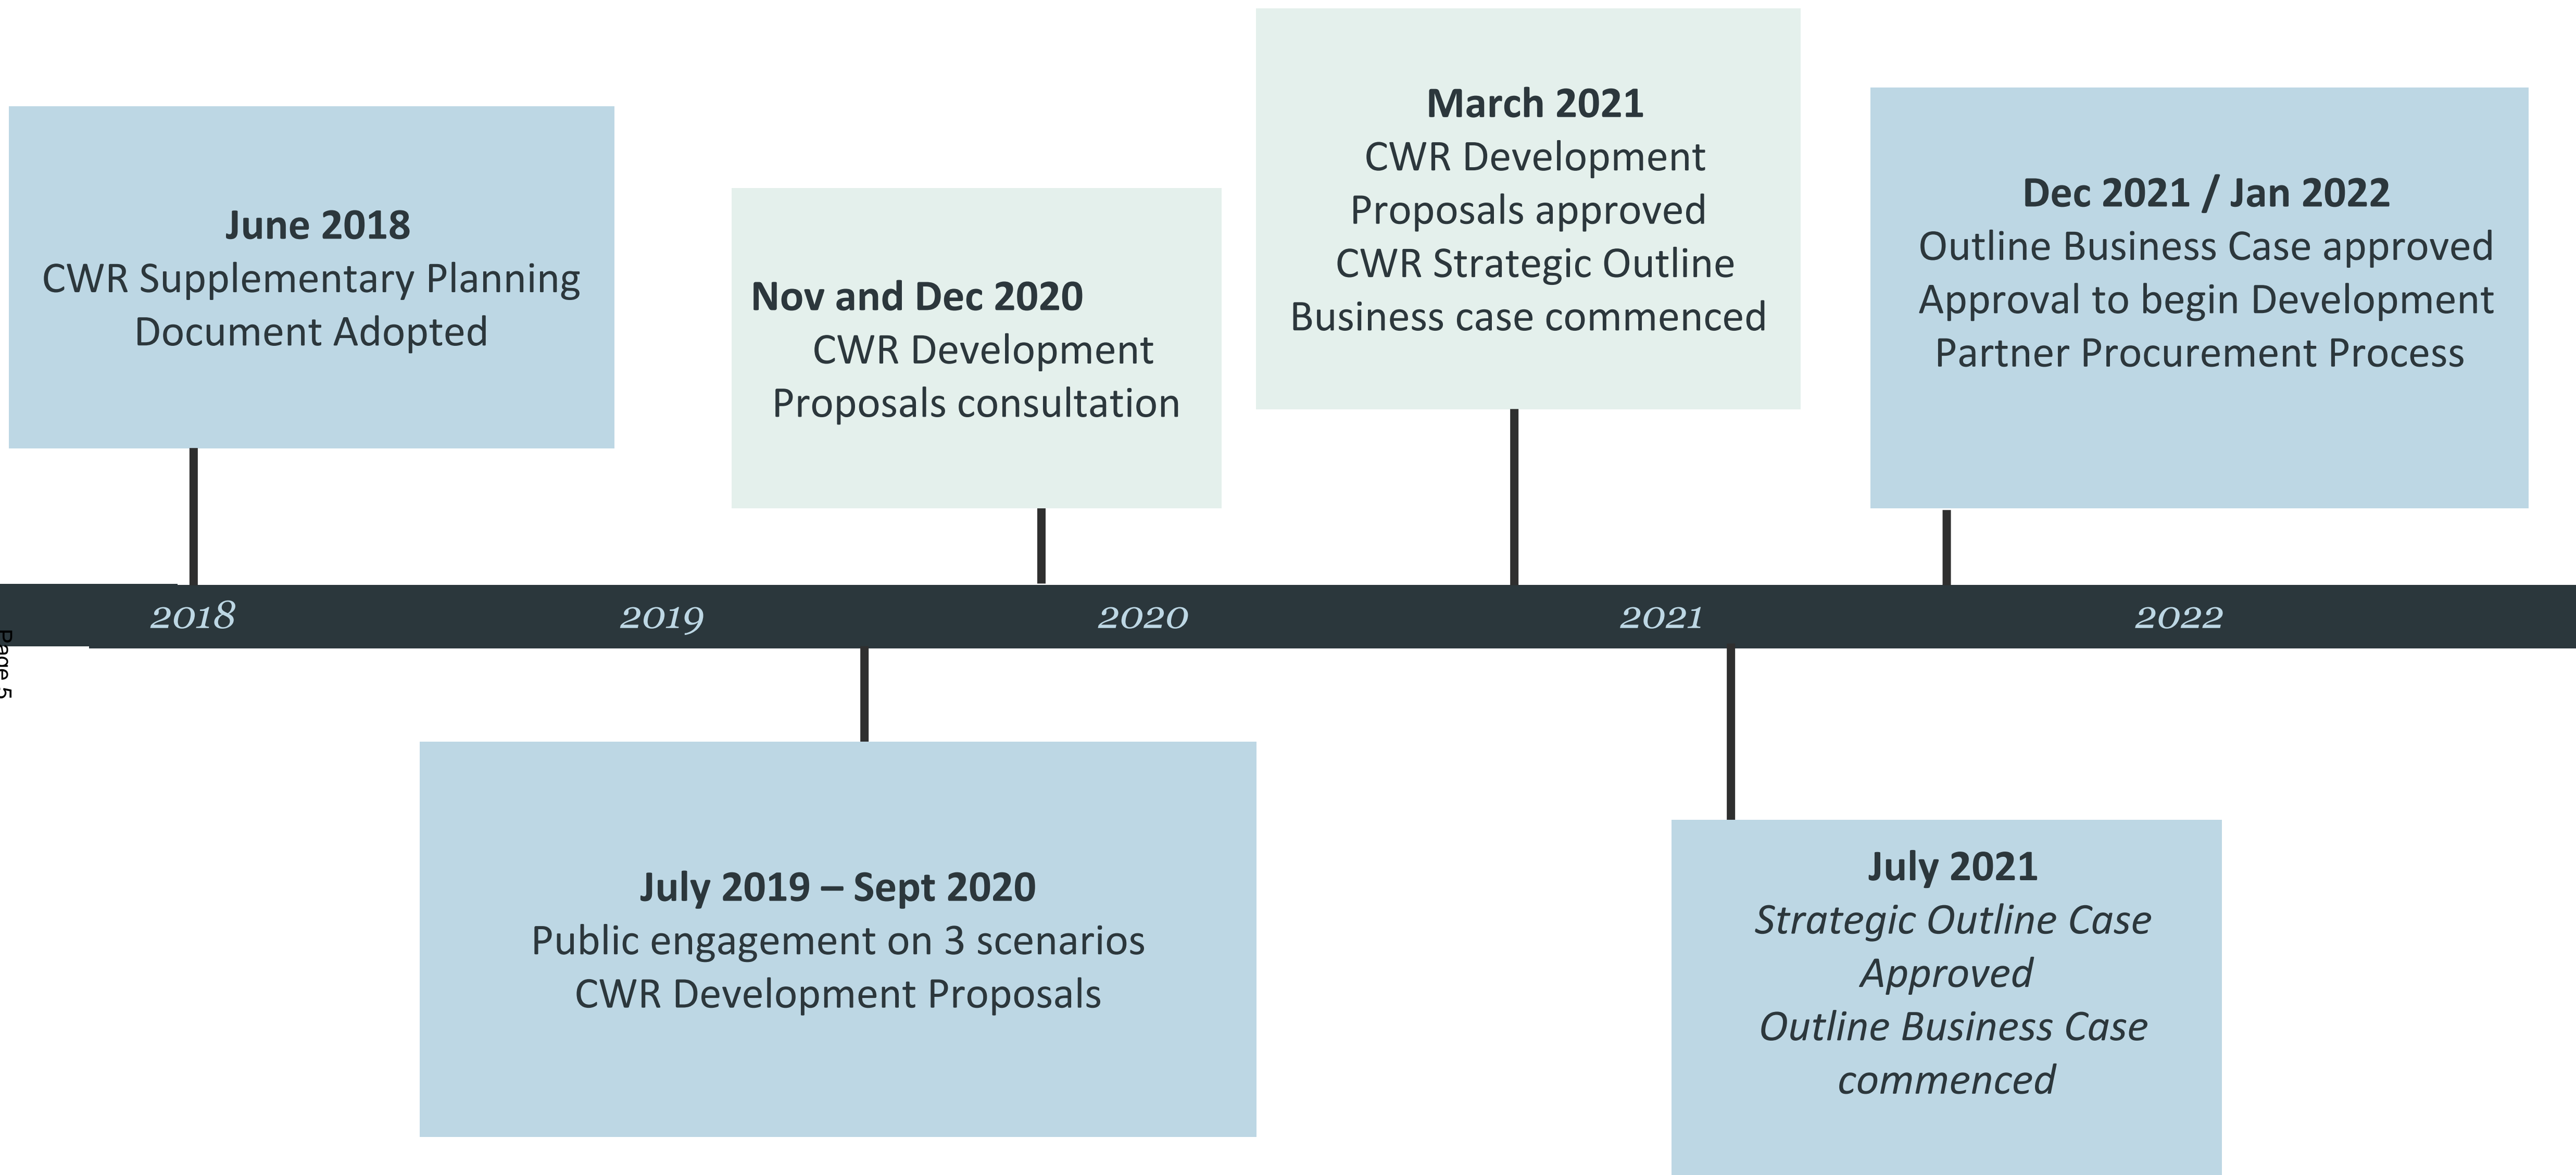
**June 2018**
CWR Supplementary Planning Document Adopted

**Nov and Dec 2020**
CWR Development Proposals consultation

**March 2021**
CWR Development Proposals approved
CWR Strategic Outline Business case commenced

**Dec 2021 / Jan 2022**
Outline Business Case approved
Approval to begin Development Partner Procurement Process

2018 2019 2020 2021 2022

Page 5

**July 2019 – Sept 2020**
Public engagement on 3 scenarios
CWR Development Proposals

**July 2021**
*Strategic Outline Case Approved*
*Outline Business Case commenced*